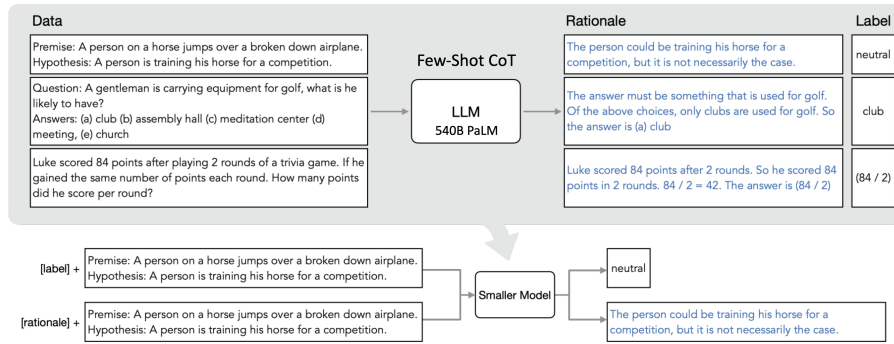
Data

Premise: A person on a horse jumps over a broken down airplane.
Hypothesis: A person is training his horse for a competition.

Question: A gentleman is carrying equipment for golf, what is he likely to have?
Answers: (a) club (b) assembly hall (c) meditation center (d) meeting, (e) church

Luke scored 84 points after playing 2 rounds of a trivia game. If he gained the same number of points each round. How many points did he score per round?

Few-Shot CoT

LLM
540B PaLM

Rationale

The person could be training his horse for a competition, but it is not necessarily the case.

The answer must be something that is used for golf. Of the above choices, only clubs are used for golf. So the answer is (a) club

Luke scored 84 points after 2 rounds. So he scored 84 points in 2 rounds. 84 / 2 = 42. The answer is (84 / 2)

Label

neutral

club

(84 / 2)

[label] + Premise: A person on a horse jumps over a broken down airplane.
Hypothesis: A person is training his horse for a competition.

[rationale] + Premise: A person on a horse jumps over a broken down airplane.
Hypothesis: A person is training his horse for a competition.

Smaller Model

neutral

The person could be training his horse for a competition, but it is not necessarily the case.